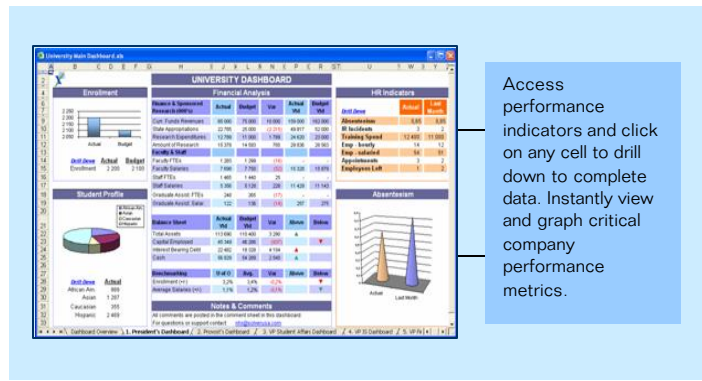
University Main Dashboard.xls

UNIVERSITY DASHBOARD

Enrollment

Financial Analysis

HR Indicators

| Finance & Sponsored Research (MM%) | Actual | Budget | Var | Actual Ytd | Budget Ytd |
|---|---|---|---|---|---|
| Curr. Funds Revenues | 80 000 | 75 000 | 10 000 | 159 000 | 163 000 |
| State Appropriations | 22 785 | 25 000 | (2 215) | 49 817 | 52 000 |
| Research Expenditures | 12 789 | 11 000 | 1 789 | 24 620 | 23 000 |
| Amount of Research | 15 375 | 14 590 | 785 | 29 836 | 29 583 |
| Faculty & Staff | | | | | |
| Faculty FTEs | 1 281 | 1 299 | (18) | - | - |
| Faculty Salaries | 7 696 | 7 750 | (52) | 16 328 | 15 879 |
| Staff FTEs | 1 465 | 1 440 | 25 | - | - |
| Staff Salaries | 5 350 | 5 126 | 226 | 11 426 | 11 143 |
| Graduate Assist. FTEs | 240 | 265 | (17) | - | - |
| Graduate Assist. Salar. | 122 | 136 | (14) | 297 | 275 |

Drill Down | Actual | Budget
Enrollment | 2 200 | 2 180

| Drill Down | Actual | Last Month |
|---|---|---|
| Absenteeism | 5,6% | 8,8% |
| IR Incidents | 3 | 2 |
| Training Spend | 12 435 | 11 000 |
| Emp - hourly | 14 | 12 |
| Emp - salaried | 54 | 51 |
| Appointments | 3 | 2 |
| Employees Left | 1 | 2 |

Student Profile

| Balance Sheet | Actual | Budget | Var | Above | Below |
|---|---|---|---|---|---|
| Total Assets | 113 690 | 110 400 | 3 290 | | |
| Capital Employed | 45 340 | 46 200 | (857) | | |
| Interest Bearing Debt | 22 462 | 18 328 | 4 134 | | |
| Cash | 56 839 | 54 300 | 2 540 | | |

Absenteeism

Actual
Last Month

| Benchmarking | U of O | Bmk. | Var | Above | Below |
|---|---|---|---|---|---|
| Enrollment (+/-) | 3,2% | 3,4% | -0,2% | | |
| Average Salaries (+/-) | 1,1% | 1,2% | -0,1% | | |

Drill Down | Actual
African Am. | 609
Asian | 1 287
Caucasian | 355
Hispanic | 2 469

Notes & Comments
All comments are posted in the comment sheet in this dashboard.
For questions or support contact: info@...

Dashboard Overview | 1. President's Dashboard | 2. Provost's Dashboard | 3. VP Student Affairs Dashboard | 4. VP IS Dashboard | 5. VP Fi

Access performance indicators and click on any cell to drill down to complete data. Instantly view and graph critical company performance metrics.